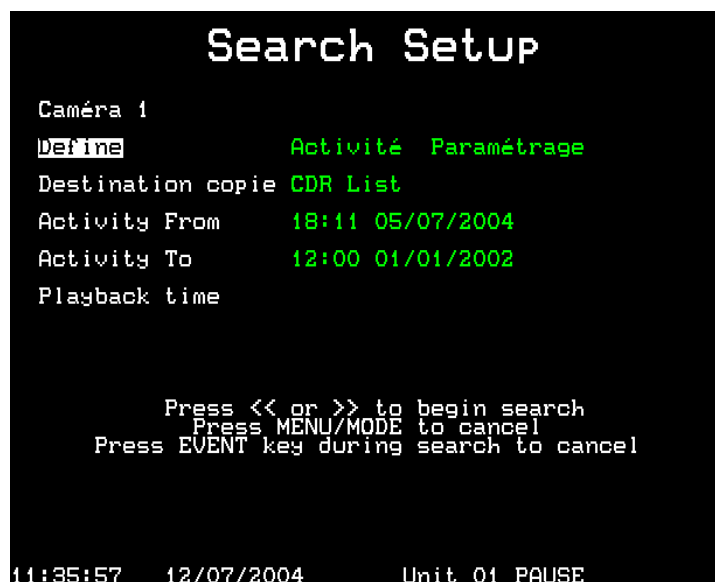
Search Setup

Caméra 1

Define Activité Paramétrage

Destination copie CDR List

Activity From 18:11 05/07/2004

Activity To 12:00 01/01/2002

Playback time

Press << or >> to begin search
Press MENU/MODE to cancel
Press EVENT key during search to cancel

11:35:57 12/07/2004 Unit 01 PAUSE